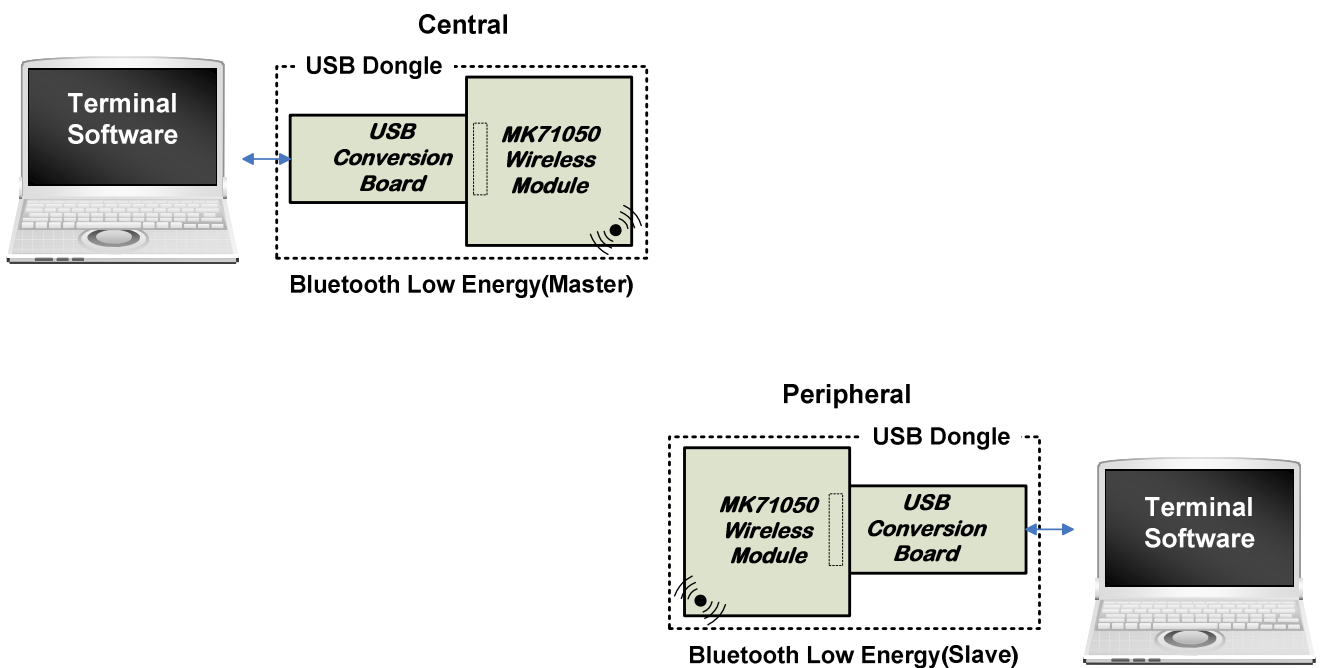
Central

Terminal Software

USB Dongle

USB Conversion Board

MK71050 Wireless Module

Bluetooth Low Energy(Master)

Peripheral

USB Dongle

MK71050 Wireless Module

USB Conversion Board

Terminal Software

Bluetooth Low Energy(Slave)